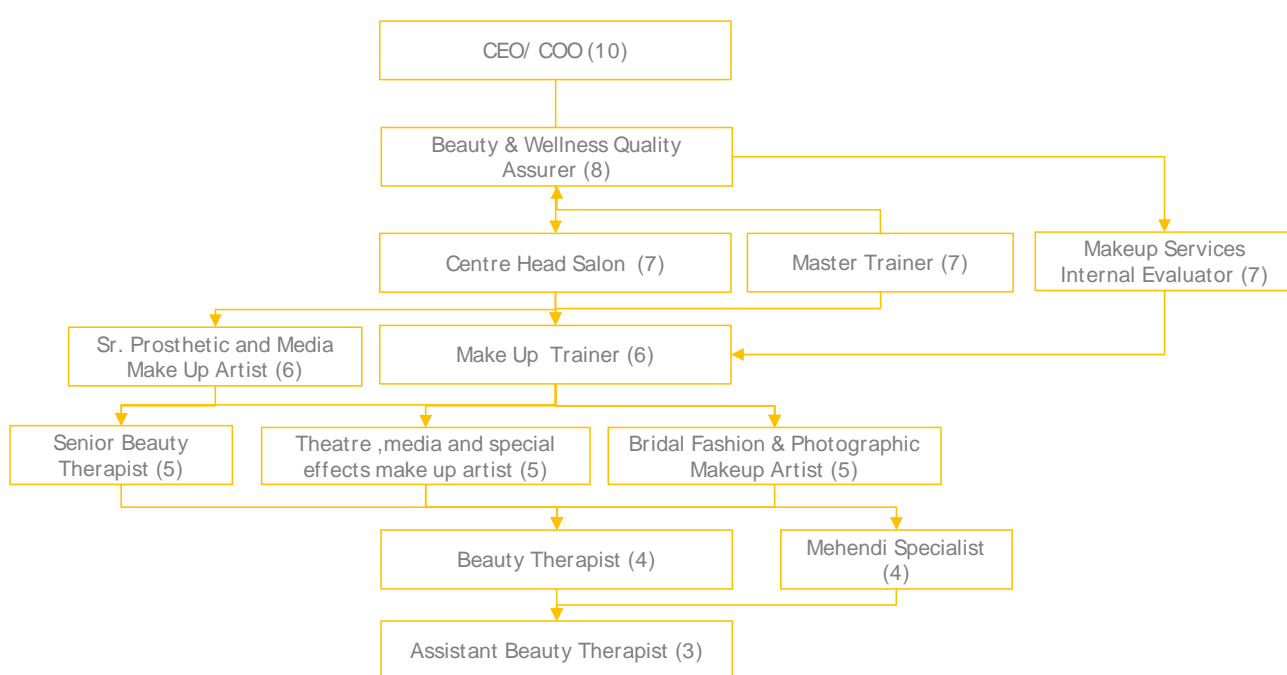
CEO/ COO (10)

Beauty & Wellness Quality Assurer (8)

Centre Head Salon (7)

Master Trainer (7)

Makeup Services Internal Evaluator (7)

Sr. Prosthetic and Media Make Up Artist (6)

Make Up Trainer (6)

Senior Beauty Therapist (5)

Theatre ,media and special effects make up artist (5)

Bridal Fashion & Photographic Makeup Artist (5)

Beauty Therapist (4)

Mehendi Specialist (4)

Assistant Beauty Therapist (3)